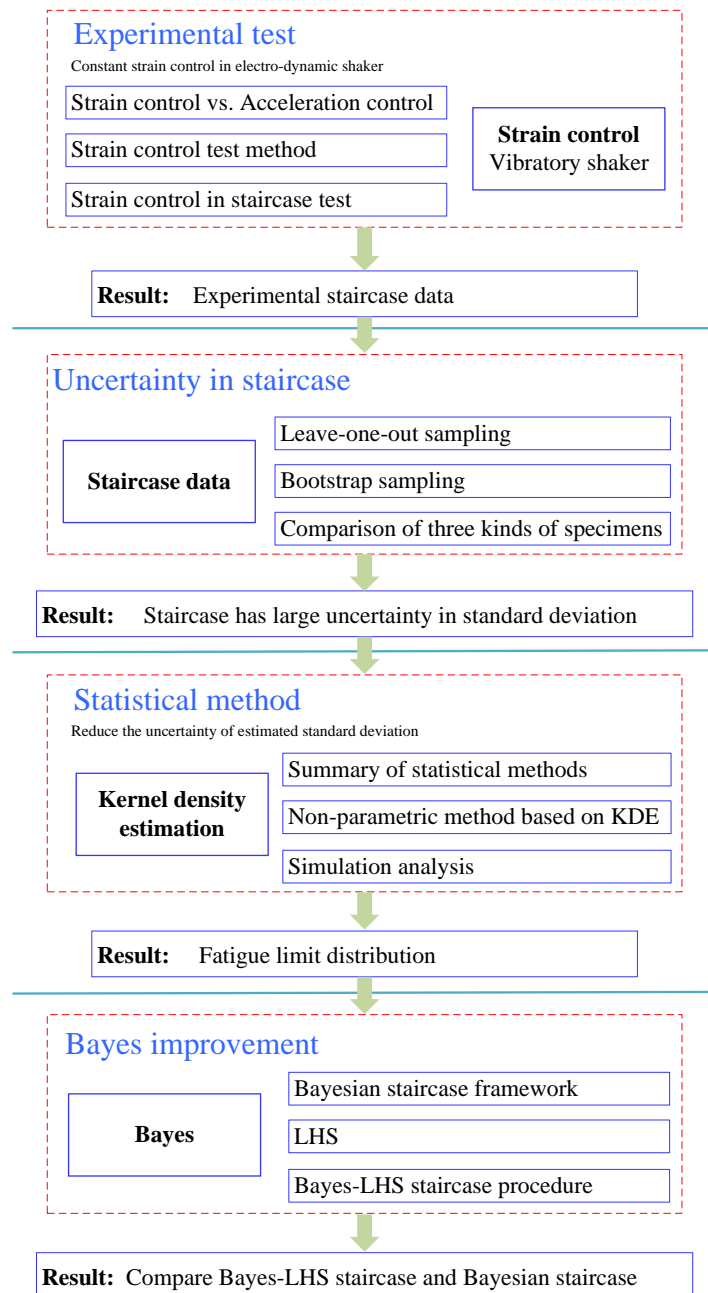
Experimental test

Constant strain control in electro-dynamic shaker

Strain control vs. Acceleration control

Strain control test method

Strain control in staircase test

**Strain control**
Vibratory shaker

**Result:** Experimental staircase data

Uncertainty in staircase

**Staircase data**

Leave-one-out sampling

Bootstrap sampling

Comparison of three kinds of specimens

**Result:** Staircase has large uncertainty in standard deviation

Statistical method

Reduce the uncertainty of estimated standard deviation

**Kernel density estimation**

Summary of statistical methods

Non-parametric method based on KDE

Simulation analysis

**Result:** Fatigue limit distribution

Bayes improvement

**Bayes**

Bayesian staircase framework

LHS

Bayes-LHS staircase procedure

**Result:** Compare Bayes-LHS staircase and Bayesian staircase